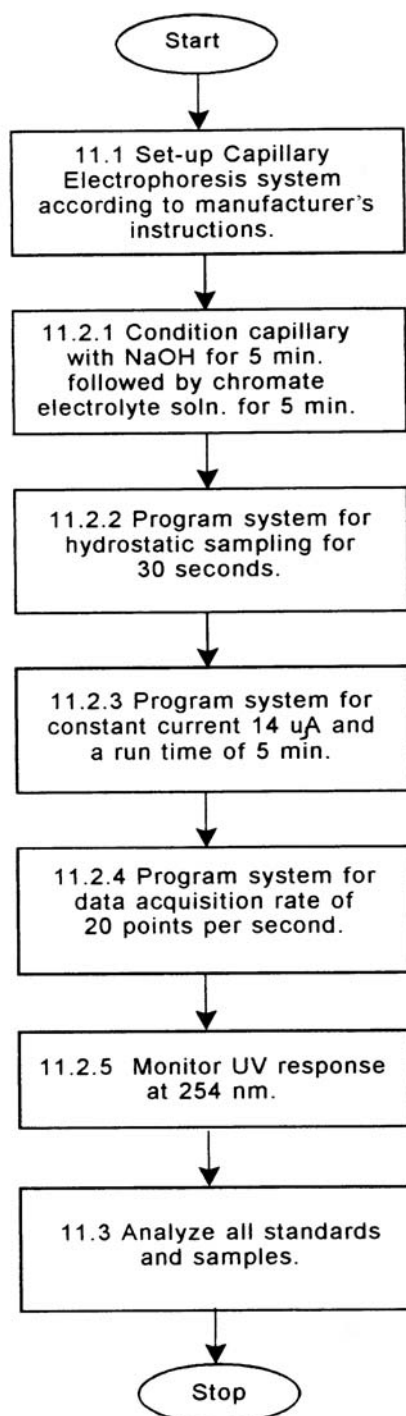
Start

11.1 Set-up Capillary Electrophoresis system according to manufacturer's instructions.

11.2.1 Condition capillary with NaOH for 5 min. followed by chromate electrolyte soln. for 5 min.

11.2.2 Program system for hydrostatic sampling for 30 seconds.

11.2.3 Program system for constant current 14 uA and a run time of 5 min.

11.2.4 Program system for data acquisition rate of 20 points per second.

11.2.5 Monitor UV response at 254 nm.

11.3 Analyze all standards and samples.

Stop